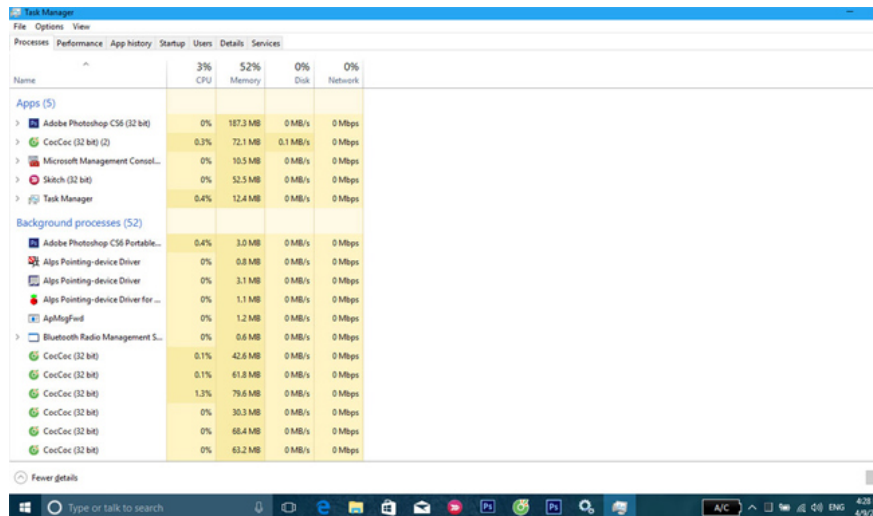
Task Manager

File Options View

Processes Performance App history Startup Users Details Services

| Name | 3% CPU | 52% Memory | 0% Disk | 0% Network |
|---|---|---|---|---|
| Apps (5) | | | | |
| Adobe Photoshop CS6 (32 bit) | 0% | 187.3 MB | 0 MB/s | 0 Mbps |
| CocCoc (32 bit) (2) | 0.3% | 72.1 MB | 0.1 MB/s | 0 Mbps |
| Microsoft Management Consol... | 0% | 10.5 MB | 0 MB/s | 0 Mbps |
| Skitch (32 bit) | 0% | 52.5 MB | 0 MB/s | 0 Mbps |
| Task Manager | 0.4% | 12.4 MB | 0 MB/s | 0 Mbps |
| Background processes (52) | | | | |
| Adobe Photoshop CS6 Portable... | 0.4% | 3.0 MB | 0 MB/s | 0 Mbps |
| Alps Pointing-device Driver | 0% | 0.8 MB | 0 MB/s | 0 Mbps |
| Alps Pointing-device Driver | 0% | 3.1 MB | 0 MB/s | 0 Mbps |
| Alps Pointing-device Driver for ... | 0% | 1.1 MB | 0 MB/s | 0 Mbps |
| ApMsgFwd | 0% | 1.2 MB | 0 MB/s | 0 Mbps |
| Bluetooth Radio Management S... | 0% | 0.6 MB | 0 MB/s | 0 Mbps |
| CocCoc (32 bit) | 0.1% | 42.6 MB | 0 MB/s | 0 Mbps |
| CocCoc (32 bit) | 0.1% | 61.8 MB | 0 MB/s | 0 Mbps |
| CocCoc (32 bit) | 1.3% | 79.6 MB | 0 MB/s | 0 Mbps |
| CocCoc (32 bit) | 0% | 30.3 MB | 0 MB/s | 0 Mbps |
| CocCoc (32 bit) | 0% | 68.4 MB | 0 MB/s | 0 Mbps |
| CocCoc (32 bit) | 0% | 63.2 MB | 0 MB/s | 0 Mbps |

Fewer details

Type or talk to search

A/C ENG 4:28 4/9/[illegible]